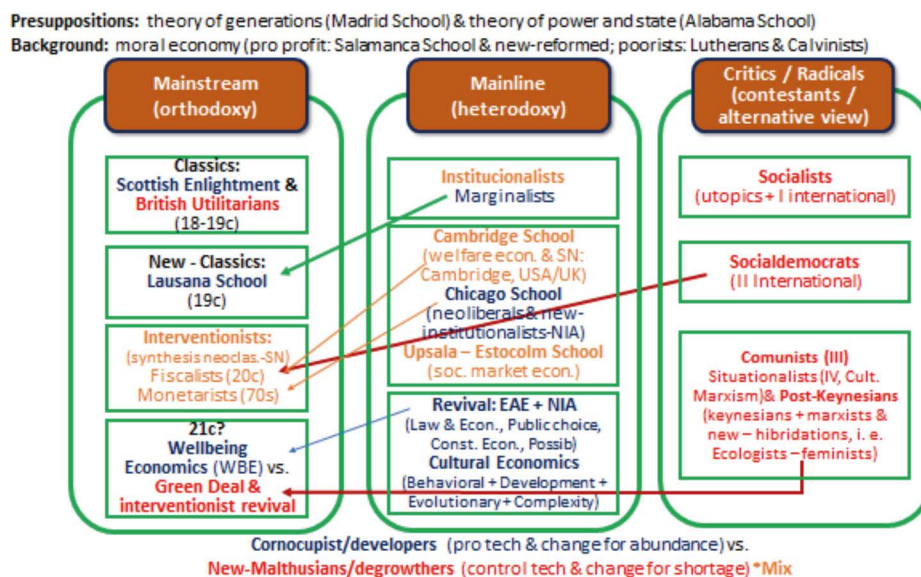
Presuppositions: theory of generations (Madrid School) & theory of power and state (Alabama School)
Background: moral economy (pro profit: Salamanca School & new-reformed; poorists: Lutherans & Calvinists)

Mainstream (orthodoxy)

Classics: Scottish Enlightment & British Utilitarians (18-19c)

New - Classics: Lausana School (19c)

Interventionists: (synthesis neoclas.-SN) Fiscalists (20c) Monetarists (70s)

21c? Wellbeing Economics (WBE) vs. Green Deal & interventionist revival

Mainline (heterodoxy)

Institucionalists Marginalists

Cambridge School (welfare econ. & SN: Cambridge, USA/UK) Chicago School (neoliberals & new-institutionalists-NIA) Upsala – Estocolm School (soc. market econ.)

Revival: EAE + NIA (Law & Econ., Public choice, Const. Econ., Possib) Cultural Economics (Behavioral + Development + Evolutionary + Complexity)

Critics / Radicals (contestants / alternative view)

Socialists (utopics + I international)

Socialdemocrats (II International)

Comunists (III) Situationalists (IV, Cult. Marxism)& Post-Keynesians (keynesians + marxists & new – hibridations, i. e. Ecologists – feminists)

Cornocupist/developers (pro tech & change for abundance) vs.
New-Malthusians/degrowthers (control tech & change for shortage) *Mix